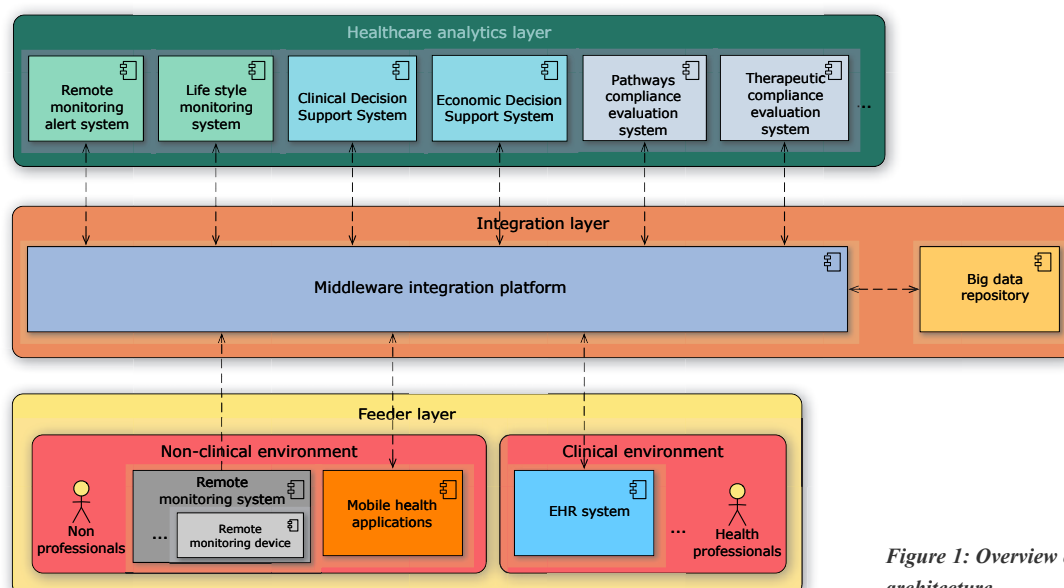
Healthcare analytics layer

Remote monitoring alert system

Life style monitoring system

Clinical Decision Support System

Economic Decision Support System

Pathways compliance evaluation system

Therapeutic compliance evaluation system

...

Integration layer

Middleware integration platform

Big data repository

Feeder layer

Non-clinical environment

Non professionals

Remote monitoring system

...

Remote monitoring device

Mobile health applications

Clinical environment

EHR system

...

Health professionals

Figure 1: Overview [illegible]